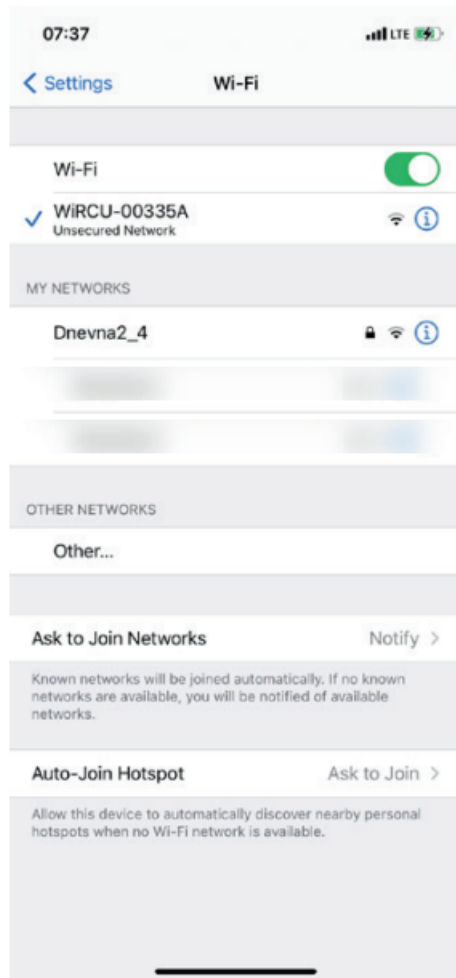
07:37

LTE

< Settings

Wi-Fi

Wi-Fi

✓ WiRCU-00335A
Unsecured Network

MY NETWORKS

Dnevna2_4

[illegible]

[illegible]

OTHER NETWORKS

Other...

Ask to Join Networks

Notify >

Known networks will be joined automatically. If no known networks are available, you will be notified of available networks.

Auto-Join Hotspot

Ask to Join >

Allow this device to automatically discover nearby personal hotspots when no Wi-Fi network is available.